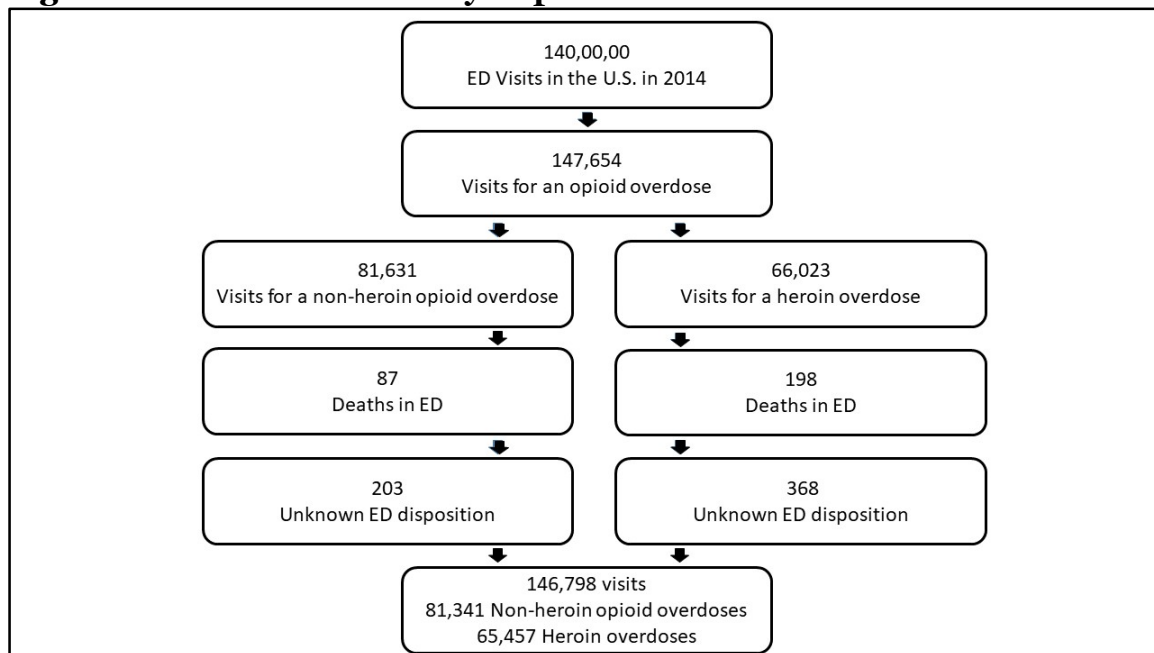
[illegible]

140,00,00
ED Visits in the U.S. in 2014

147,654
Visits for an opioid overdose

81,631
Visits for a non-heroin opioid overdose

66,023
Visits for a heroin overdose

87
Deaths in ED

198
Deaths in ED

203
Unknown ED disposition

368
Unknown ED disposition

146,798 visits
81,341 Non-heroin opioid overdoses
65,457 Heroin overdoses